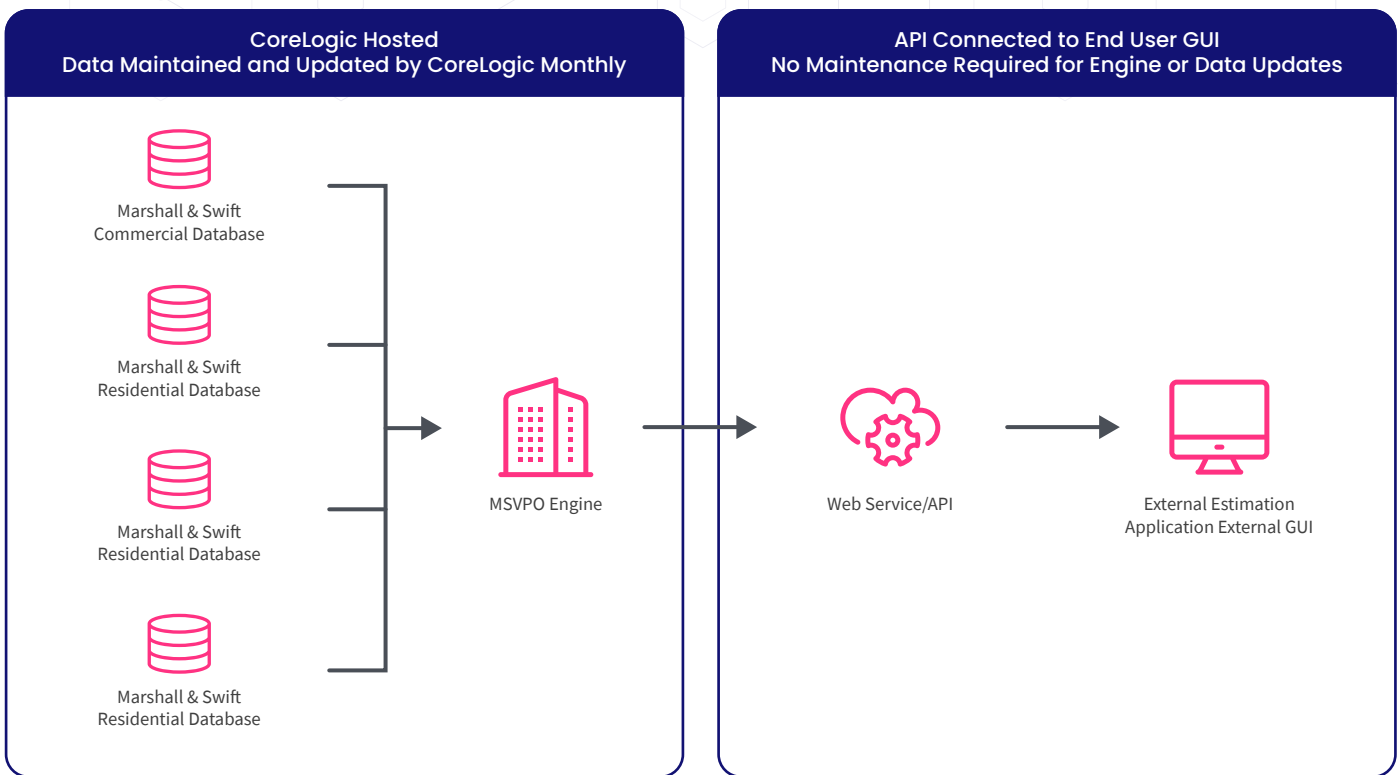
CoreLogic Hosted
Data Maintained and Updated by CoreLogic Monthly

Marshall & Swift
Commercial Database

Marshall & Swift
Residential Database

Marshall & Swift
Residential Database

Marshall & Swift
Residential Database

MSVPO Engine

API Connected to End User GUI
No Maintenance Required for Engine or Data Updates

Web Service/API

External Estimation
Application External GUI